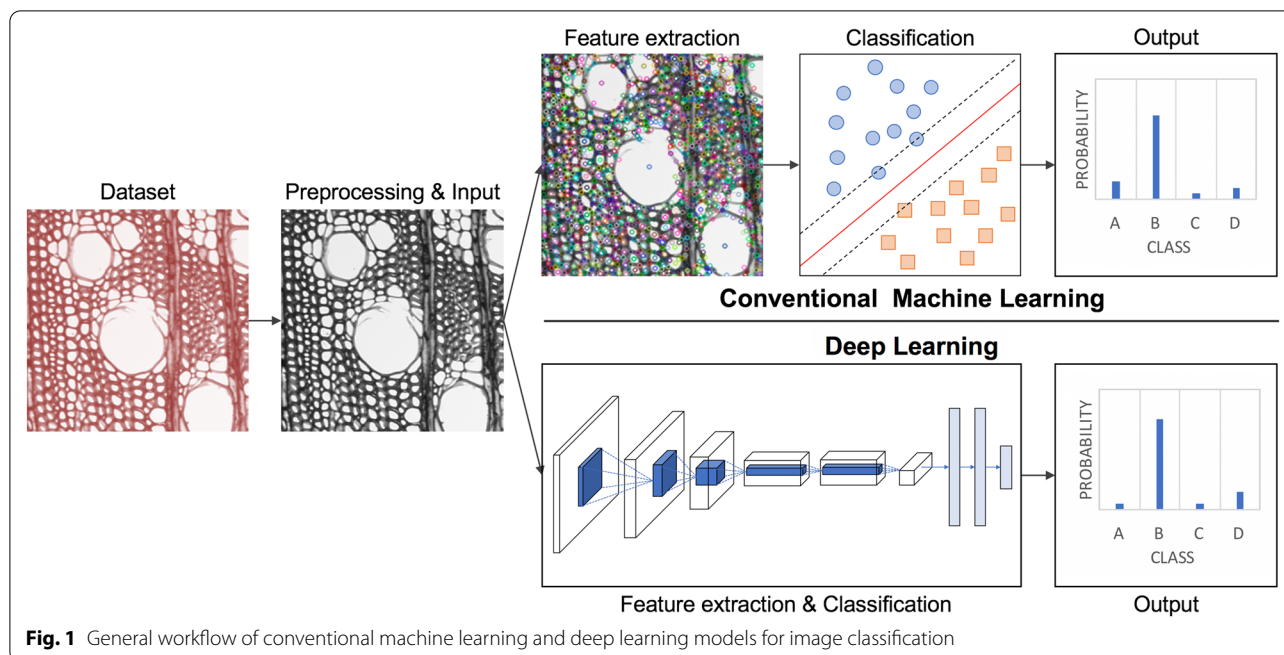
Feature extraction

Classification

Output

PROBABILITY

A B C D

CLASS

Dataset

Preprocessing & Input

Conventional Machine Learning

Deep Learning

PROBABILITY

A B C D

CLASS

Feature extraction & Classification

Output

**Fig. 1** General workflow of conventional machine learning and deep learning models for image classification